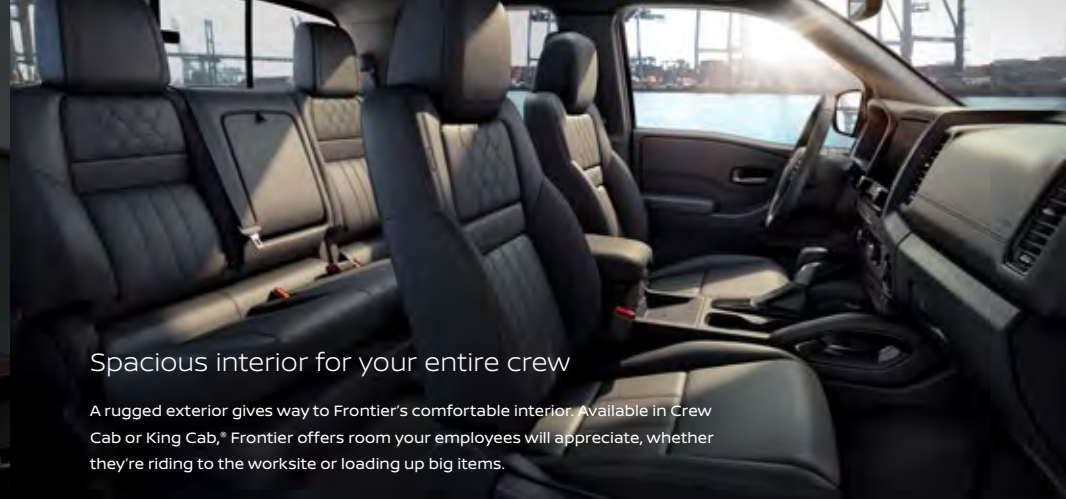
Spacious interior for your entire crew

A rugged exterior gives way to Frontier's comfortable interior. Available in Crew Cab or King Cab,® Frontier offers room your employees will appreciate, whether they're riding to the worksite or loading up big items.